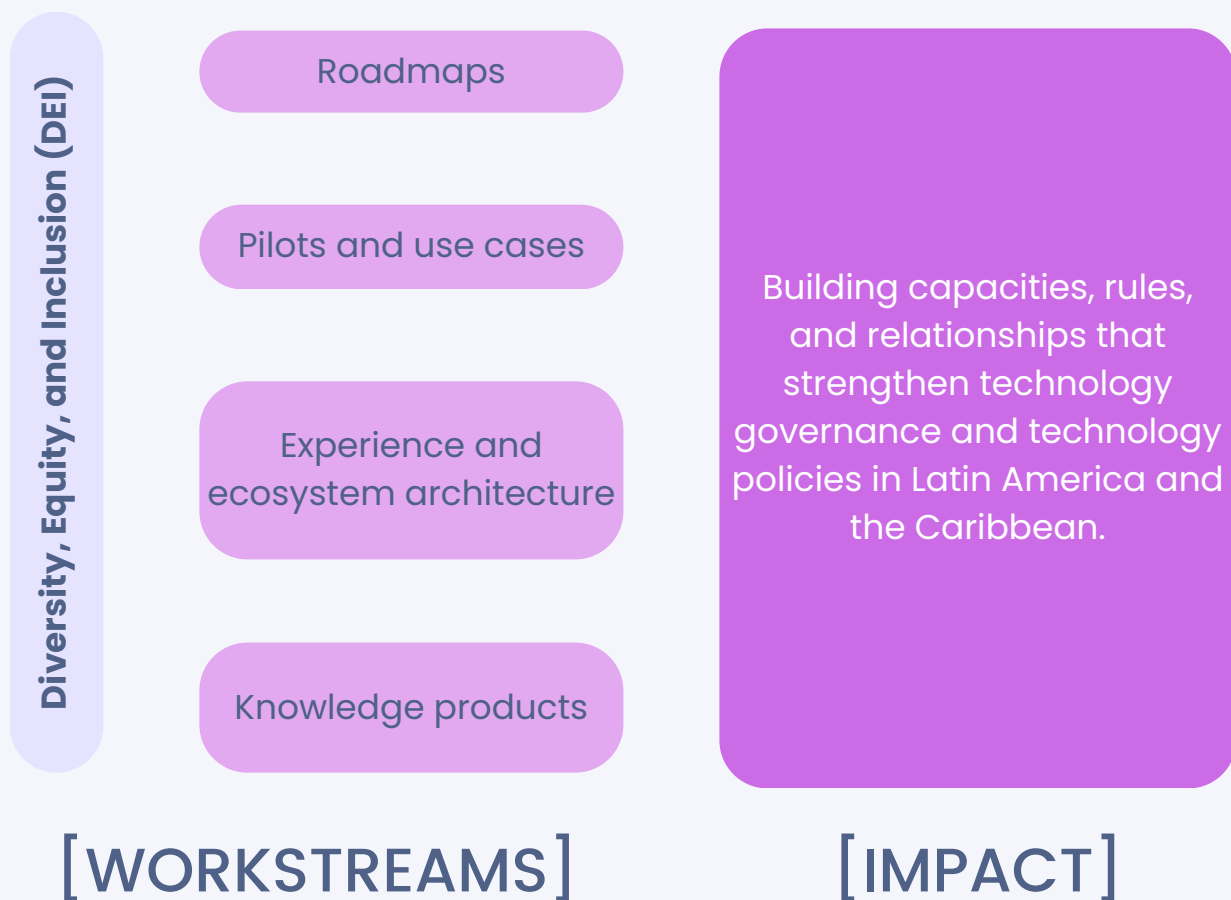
Diversity, Equity, and Inclusion (DEI)

Roadmaps

Pilots and use cases

Experience and ecosystem architecture

Knowledge products

Building capacities, rules, and relationships that strengthen technology governance and technology policies in Latin America and the Caribbean.

[WORKSTREAMS]

[IMPACT]